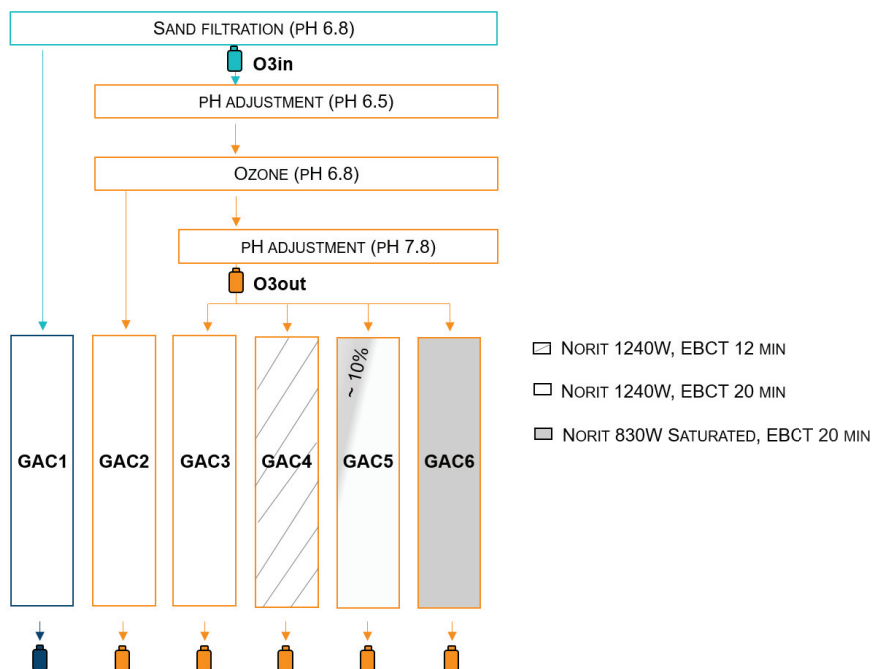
SAND FILTRATION (PH 6.8)

O3in

PH ADJUSTMENT (PH 6.5)

OZONE (PH 6.8)

PH ADJUSTMENT (PH 7.8)

O3out

GAC1

GAC2

GAC3

GAC4

~ 10%

GAC5

GAC6

NORIT 1240W, EBCT 12 MIN

NORIT 1240W, EBCT 20 MIN

NORIT 830W SATURATED, EBCT 20 MIN